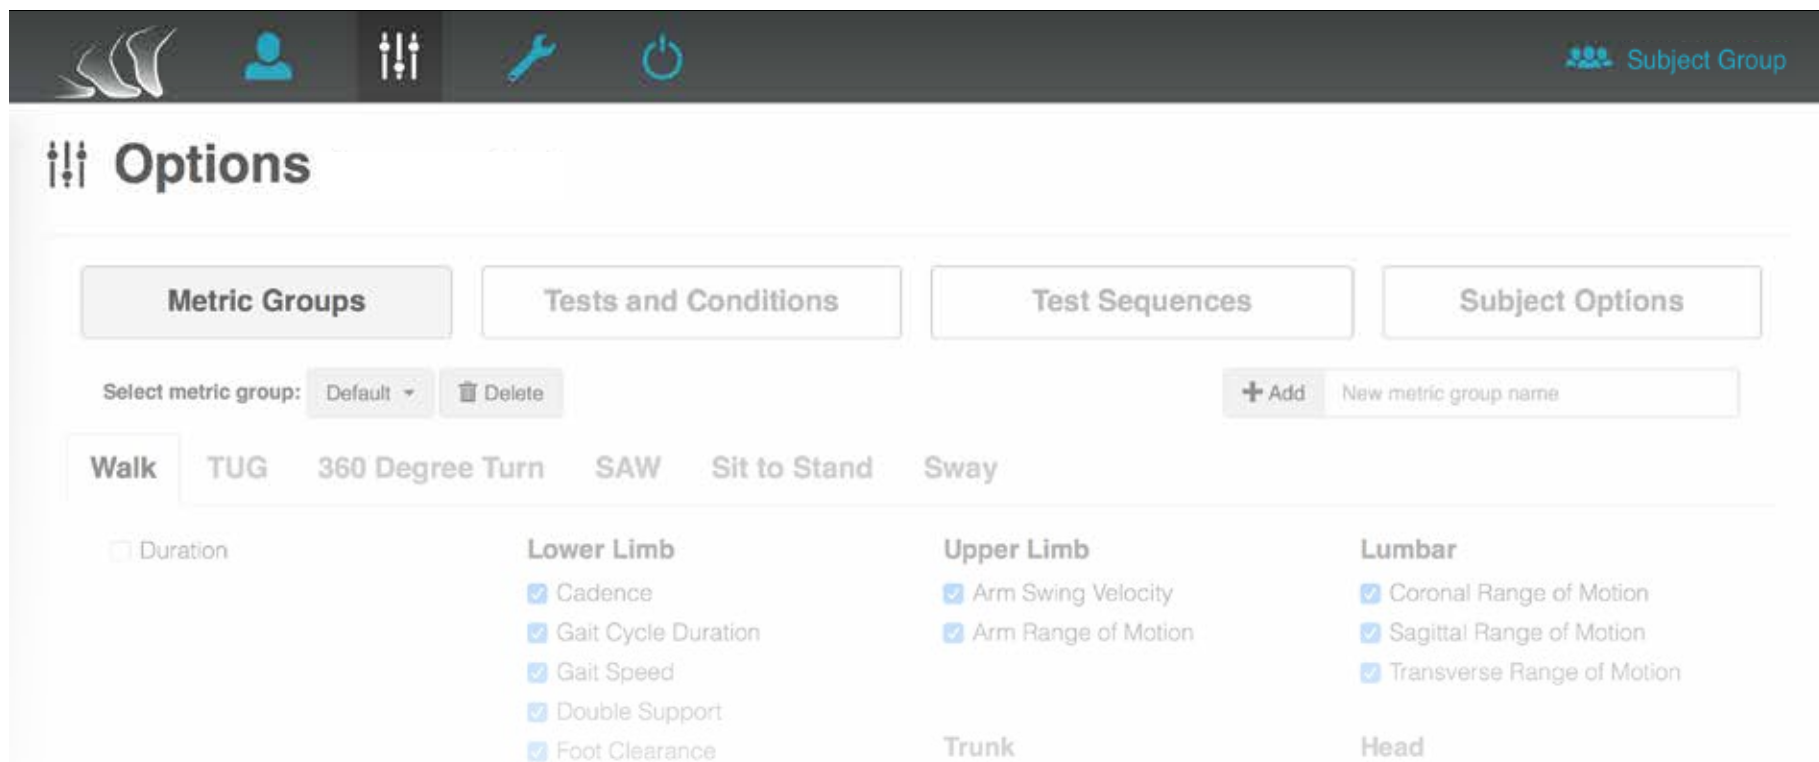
Subject Group

Options

Metric Groups
Tests and Conditions
Test Sequences
Subject Options

Select metric group: Default
Delete
Add
New metric group name

Walk
TUG
360 Degree Turn
SAW
Sit to Stand
Sway

Duration

Lower Limb
Cadence
Gait Cycle Duration
Gait Speed
Double Support
Foot Clearance

Upper Limb
Arm Swing Velocity
Arm Range of Motion

Trunk

Lumbar
Coronal Range of Motion
Sagittal Range of Motion
Transverse Range of Motion

Head